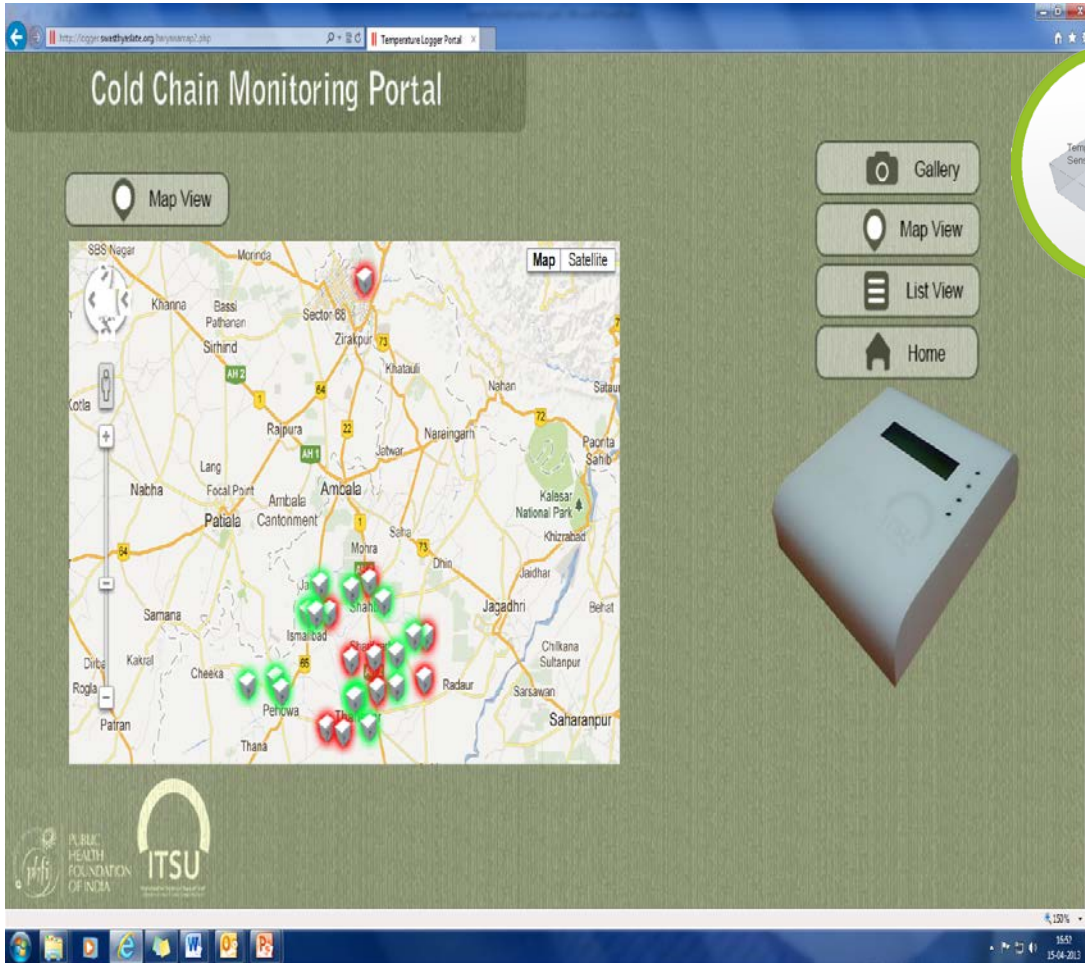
http://logger.swasthyaslate.org/haryanamap2.php

Temperature Logger Portal

Cold Chain Monitoring Portal

Map View

Gallery

Map View

List View

Home

Map Satellite

SBS Nagar
Morinda
Khanna
Bassi Pathanan
Sector 68
Zirakpur
Sirhind
AH 2
64
Khatauli
Nahan
Kotla
Rajpura
22
Naraingarh
72
Paonta Sahib
AH 1
Jatwar
Lang
Nabha
Focal Point
Ambala
Ambala Cantonment
Kalesar National Park
Patiala
Saha
Khizrabad
64
Mohra
73
Dhin
Jaidhar
Jagadhri
Behat
Samana
Ismailabad
Chilkana Sultanpur
Dirba
Kakral
Cheeka
65
Radaur
Rogla
Sarsawan
Pehowa
Saharanpur
Patran
Thana

PUBLIC HEALTH FOUNDATION OF INDIA
phfi

ITSU

150%

16:52
15-04-2013